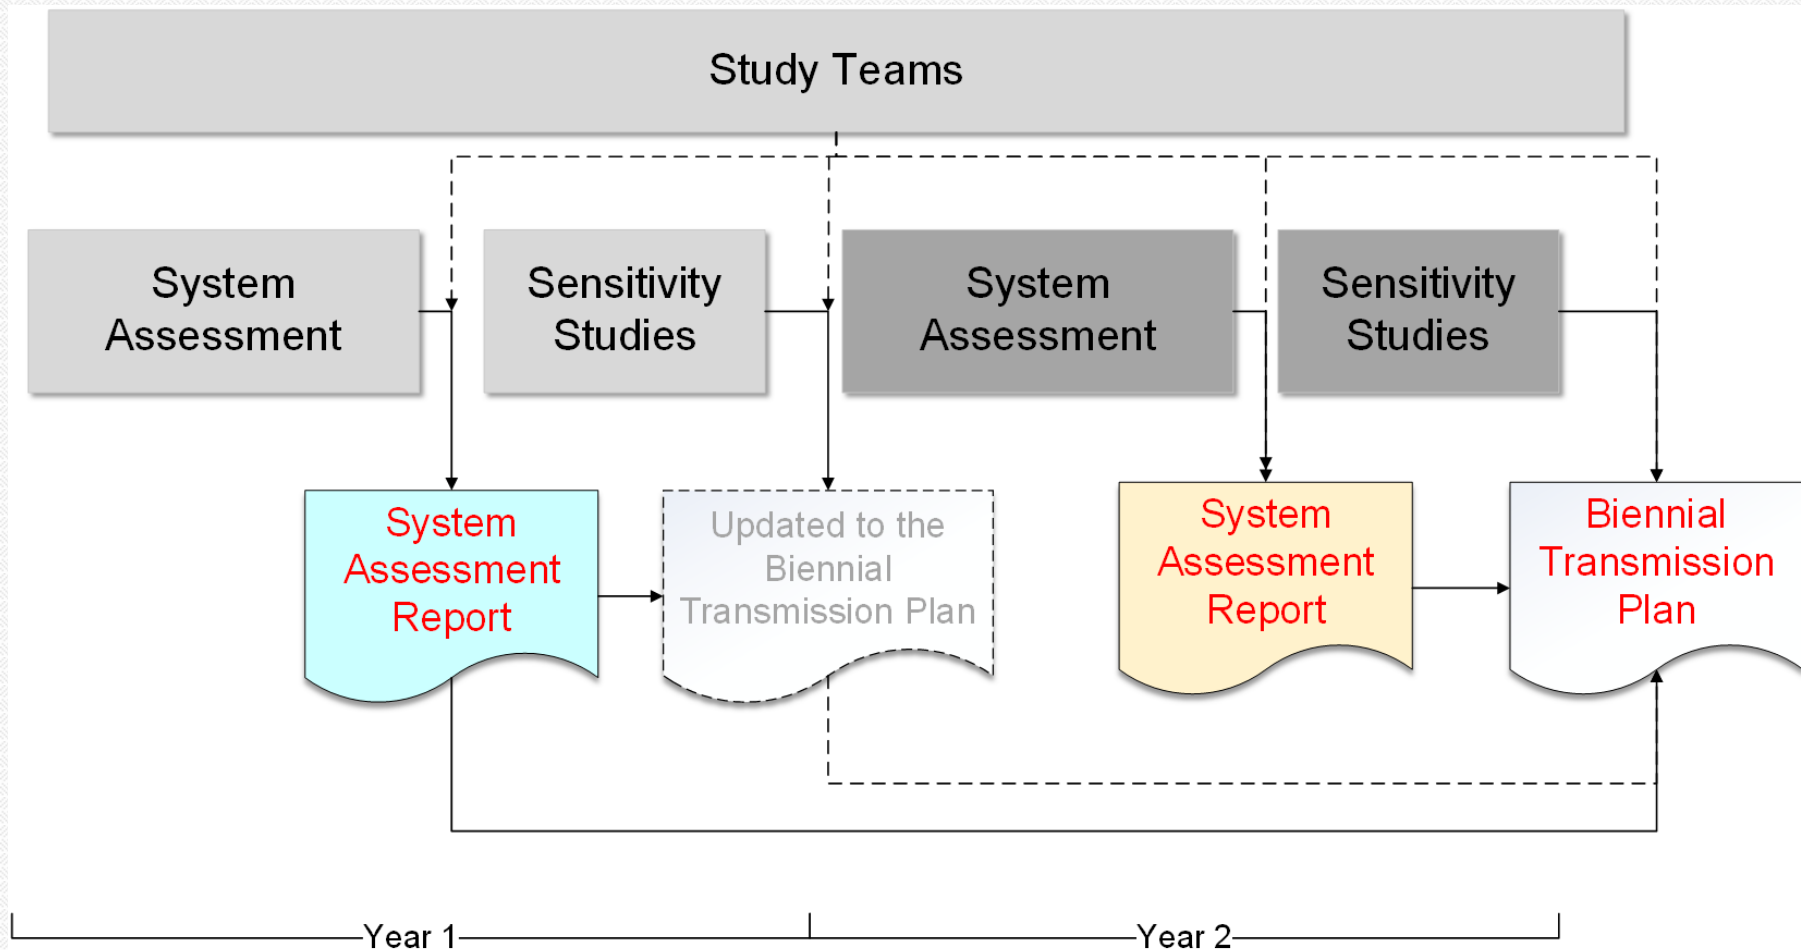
Study Teams

System Assessment

Sensitivity Studies

System Assessment

Sensitivity Studies

System Assessment Report

Updated to the Biennial Transmission Plan

System Assessment Report

Biennial Transmission Plan

Year 1

Year 2